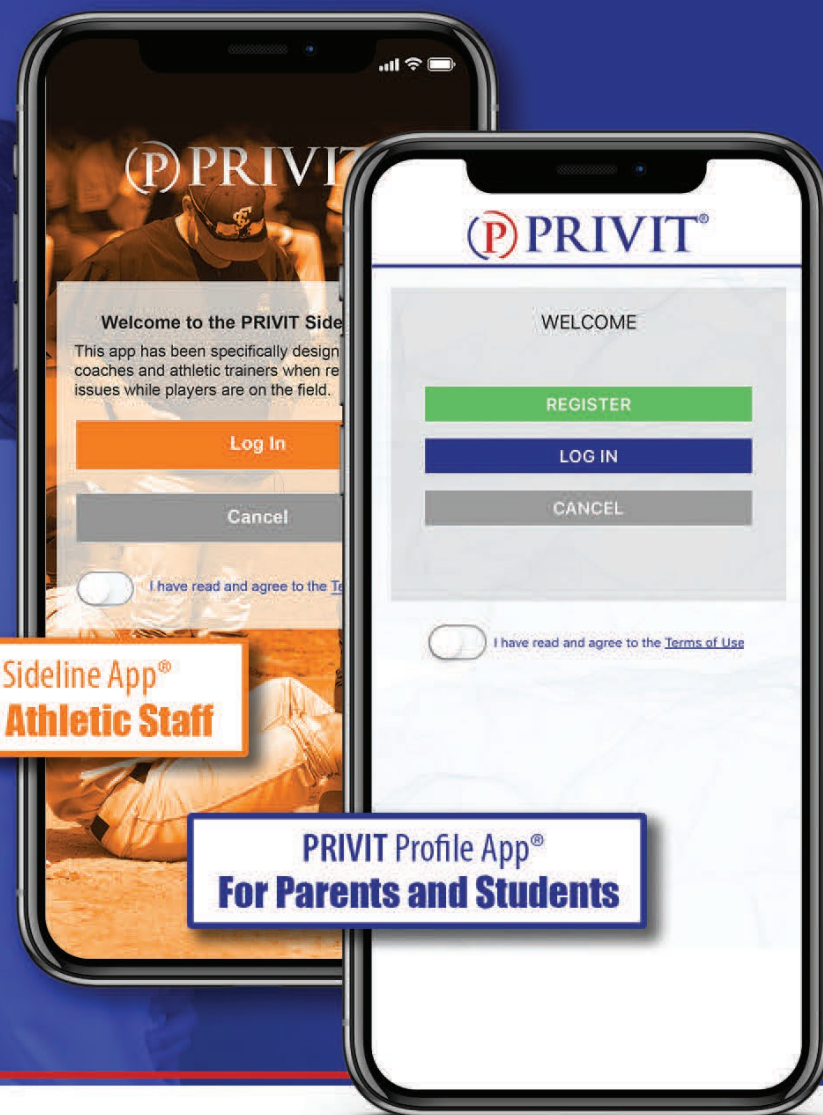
PRIVIT

Welcome to the PRIVIT Side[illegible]

This app has been specifically design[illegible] coaches and athletic trainers when re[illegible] issues while players are on the field.

Log In

Cancel

I have read and agree to the Te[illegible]

Sideline App®
Athletic Staff

PRIVIT®

WELCOME

REGISTER

LOG IN

CANCEL

I have read and agree to the Terms of Use

PRIVIT Profile App®
For Parents and Students